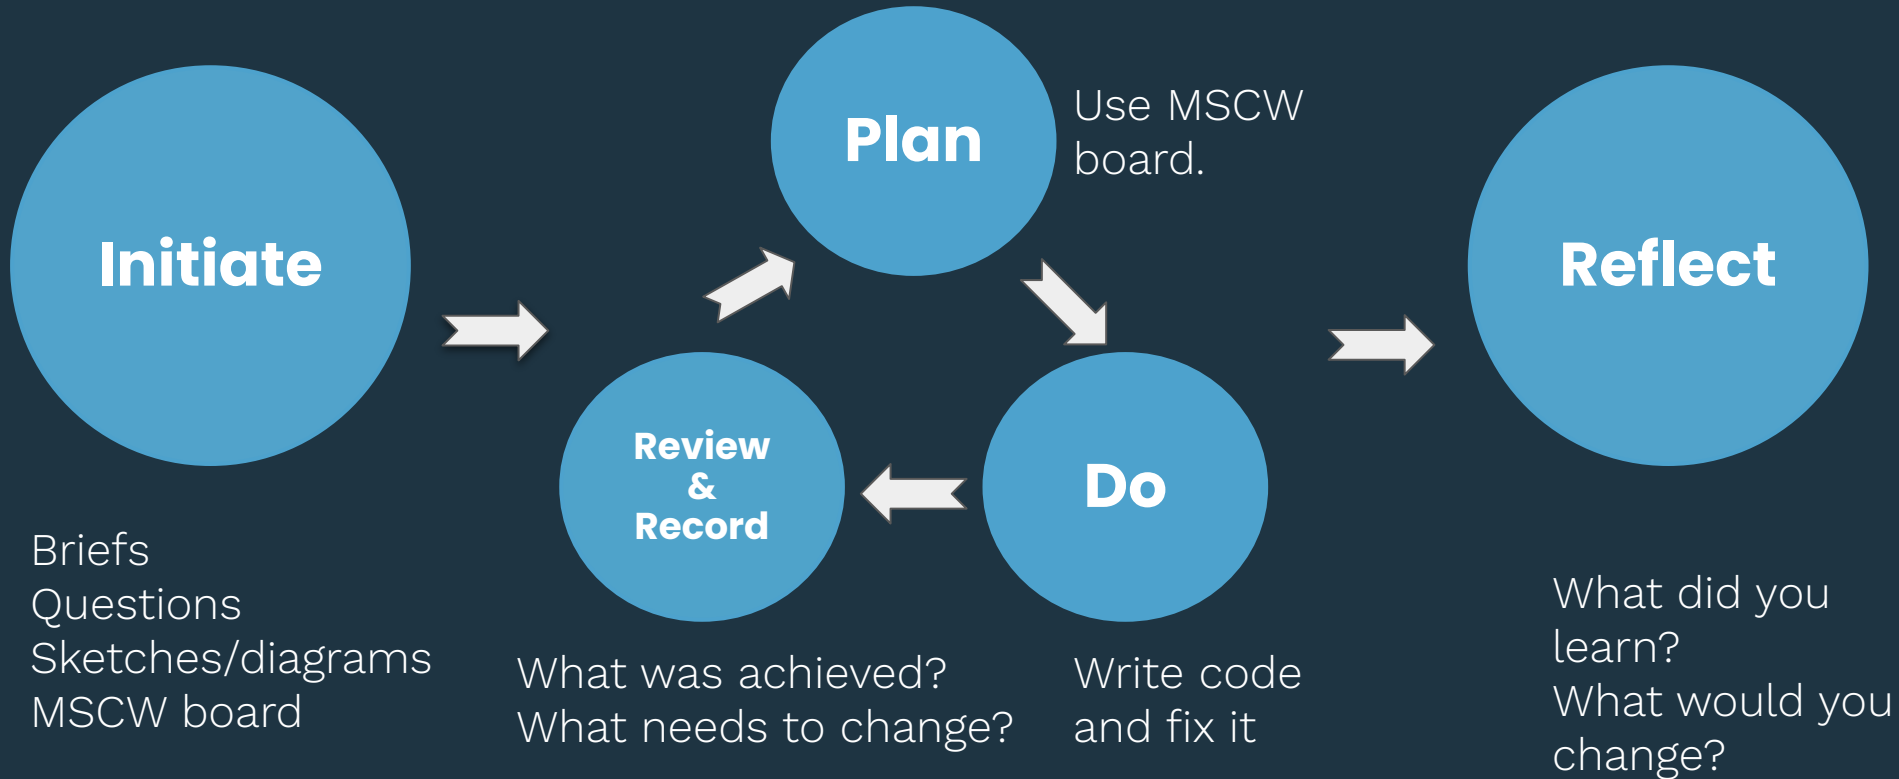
Initiate

Briefs
Questions
Sketches/diagrams
MSCW board

Plan

Use MSCW board.

Do

Write code and fix it

Review & Record

What was achieved?
What needs to change?

Reflect

What did you learn?
What would you change?